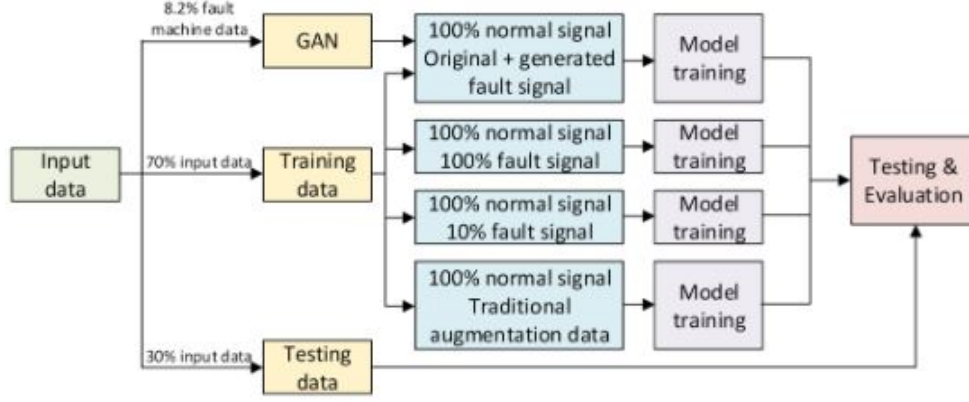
8.2% fault machine data

GAN

100% normal signal Original + generated fault signal

Model training

Input data

70% input data

Training data

100% normal signal 100% fault signal

Model training

Testing & Evaluation

100% normal signal 10% fault signal

Model training

100% normal signal Traditional augmentation data

Model training

30% input data

Testing data